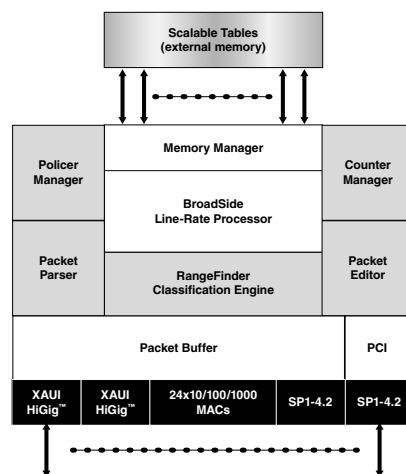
Scalable Tables
(external memory)

Memory Manager

Policer Manager

BroadSide
Line-Rate Processor

Counter Manager

Packet Parser

RangeFinder
Classification Engine

Packet Editor

Packet Buffer

PCI

XAUI
HiGig™

XAUI
HiGig™

24x10/100/1000
MACs

SP1-4.2

SP1-4.2